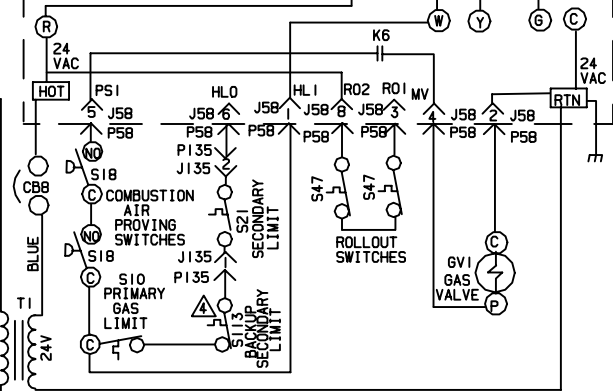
R
W
Y
G
C
24 VAC
K6
24 VAC
HOT
PSI
HLO
HLI
RO2
ROI
MV
RTN
5
J58
J58
6
J58
J58
8
J58
3
4
J58
2
J58
P58
P58
P58
P58
P58
P58
P58
P58
PI35
2
JI35
NO
SI8
COMBUSTION AIR PROVING SWITCHES
S21 SECONDARY LIMIT
S47
S47
CB8
ROLLOUT SWITCHES
BLUE
NO
SI8
JI35
PI35
GVI GAS VALVE
C
P
SI0 PRIMARY GAS LIMIT
4
SII3 BACKUP SECONDARY LIMIT
C
C
TI
24V